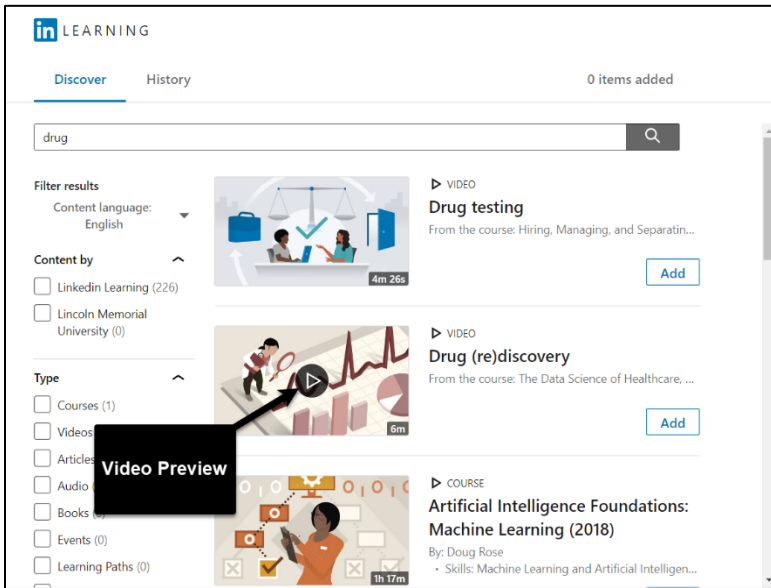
in LEARNING

Discover History 0 items added

drug

Filter results
Content language: English

Content by
Linkedin Learning (226)
Lincoln Memorial University (0)

Type
Courses (1)
Videos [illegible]
Articles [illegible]
Audio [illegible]
Books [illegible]
Events (0)
Learning Paths (0)

Video Preview

4m 26s
VIDEO
Drug testing
From the course: Hiring, Managing, and Separatin...
Add

6m
VIDEO
Drug (re)discovery
From the course: The Data Science of Healthcare, ...
Add

1h 17m
COURSE
Artificial Intelligence Foundations: Machine Learning (2018)
By: Doug Rose
• Skills: Machine Learning and Artificial Intelligen...